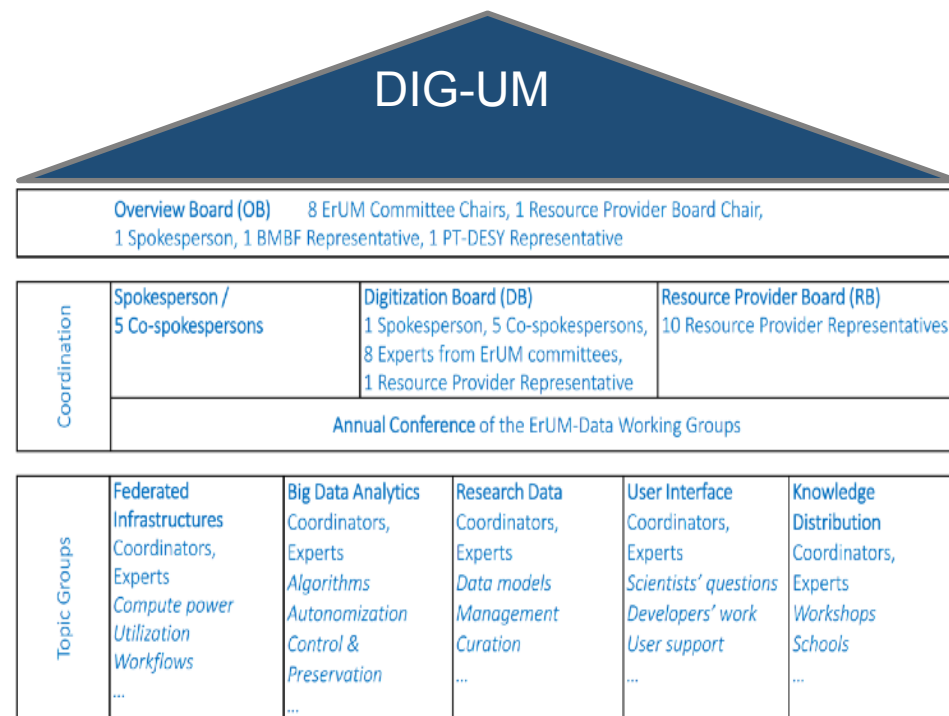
DIG-UM

Overview Board (OB) 8 ErUM Committee Chairs, 1 Resource Provider Board Chair, 1 Spokesperson, 1 BMBF Representative, 1 PT-DESY Representative

Coordination

| Spokesperson / 5 Co-spokespersons | Digitization Board (DB) 1 Spokesperson, 5 Co-spokespersons, 8 Experts from ErUM committees, 1 Resource Provider Representative | Resource Provider Board (RB) 10 Resource Provider Representatives |
|---|---|---|

Annual Conference of the ErUM-Data Working Groups

Topic Groups

| Federated Infrastructures | Big Data Analytics | Research Data | User Interface | Knowledge Distribution |
|---|---|---|---|---|
| Coordinators, Experts | Coordinators, Experts | Coordinators, Experts | Coordinators, Experts | Coordinators, Experts |
| Compute power Utilization Workflows ... | Algorithms Autonomization Control & Preservation ... | Data models Management Curation ... | Scientists' questions Developers' work User support ... | Workshops Schools ... |